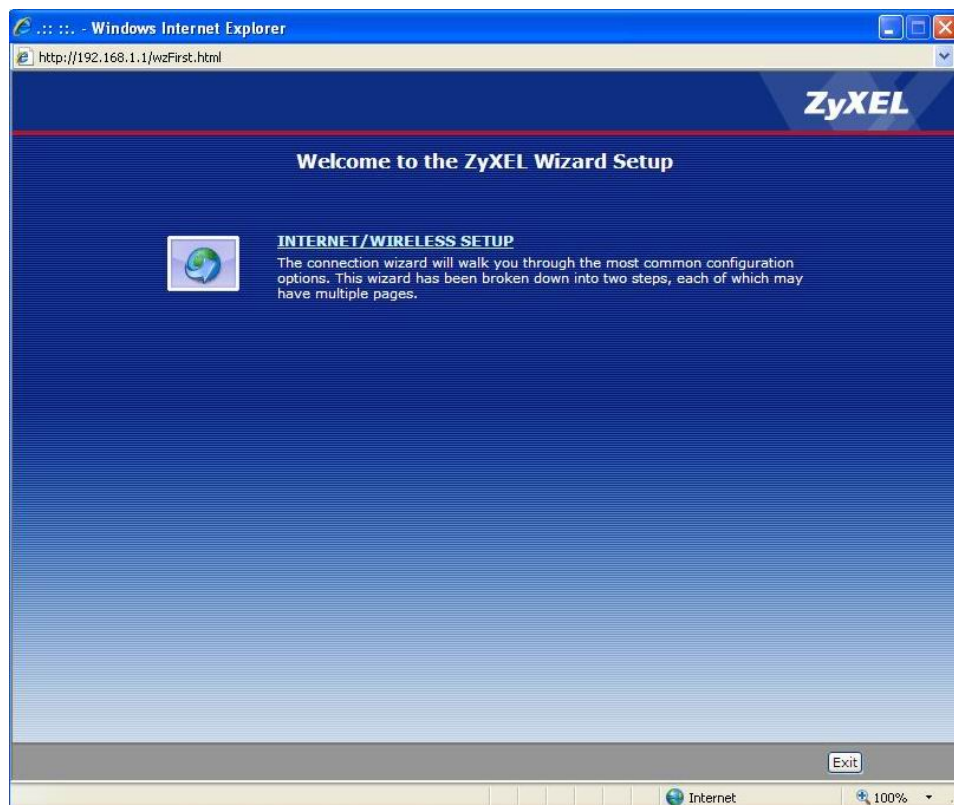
.:: ::. - Windows Internet Explorer

http://192.168.1.1/wzFirst.html

ZyXEL

Welcome to the ZyXEL Wizard Setup

INTERNET/WIRELESS SETUP

The connection wizard will walk you through the most common configuration options. This wizard has been broken down into two steps, each of which may have multiple pages.

Exit

Internet

100%